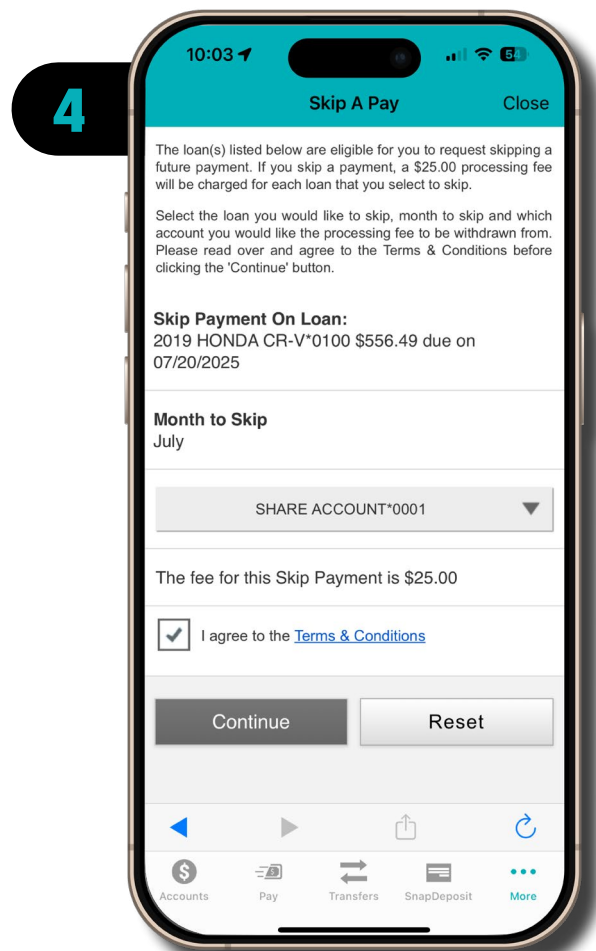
4

10:03

54

Skip A Pay

Close

The loan(s) listed below are eligible for you to request skipping a future payment. If you skip a payment, a $25.00 processing fee will be charged for each loan that you select to skip.

Select the loan you would like to skip, month to skip and which account you would like the processing fee to be withdrawn from. Please read over and agree to the Terms & Conditions before clicking the 'Continue' button.

Skip Payment On Loan:
2019 HONDA CR-V*0100 $556.49 due on 07/20/2025

Month to Skip
July

SHARE ACCOUNT*0001

The fee for this Skip Payment is $25.00

I agree to the Terms & Conditions

Continue

Reset

Accounts

Pay

Transfers

SnapDeposit

More